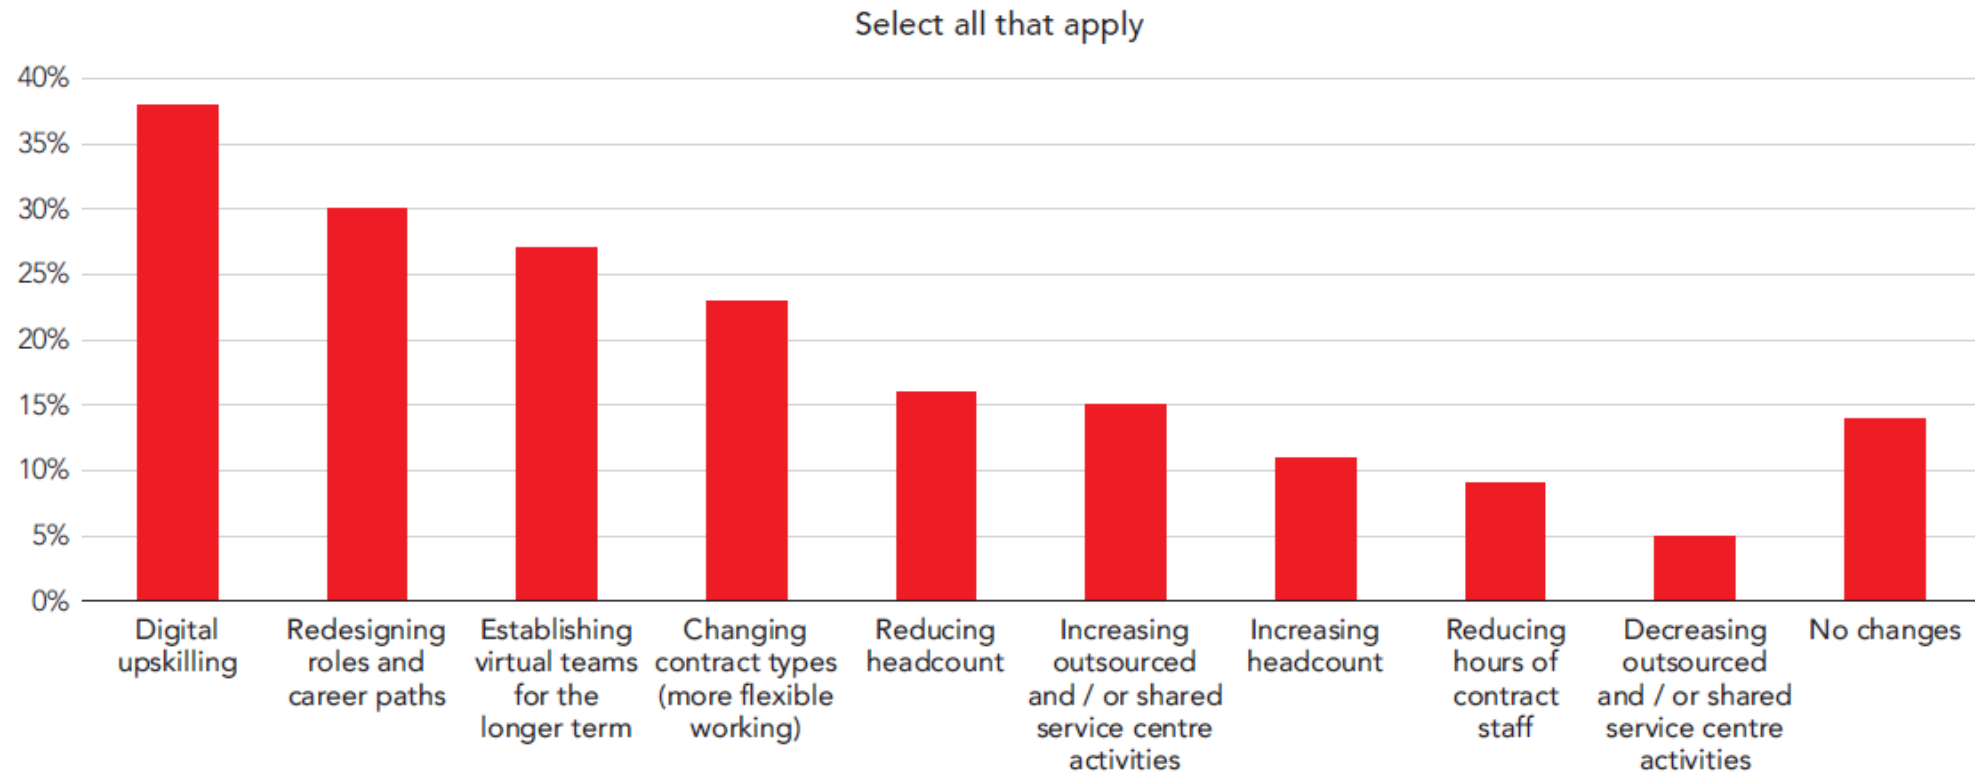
Select all that apply

40%
35%
30%
25%
20%
15%
10%
5%
0%

Digital upskilling

Redesigning roles and career paths

Establishing virtual teams for the longer term

Changing contract types (more flexible working)

Reducing headcount

Increasing outsourced and / or shared service centre activities

Increasing headcount

Reducing hours of contract staff

Decreasing outsourced and / or shared service centre activities

No changes